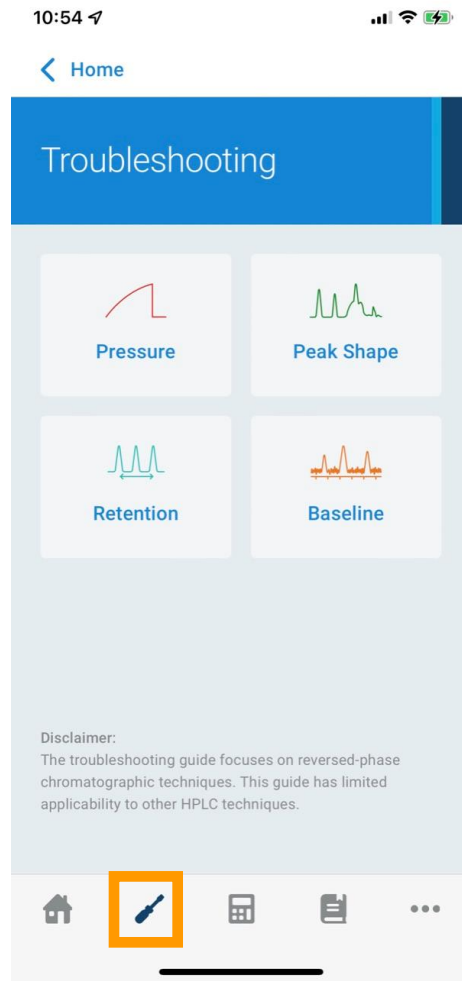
10:54

Home

Troubleshooting

Pressure

Peak Shape

Retention

Baseline

Disclaimer:
The troubleshooting guide focuses on reversed-phase chromatographic techniques. This guide has limited applicability to other HPLC techniques.